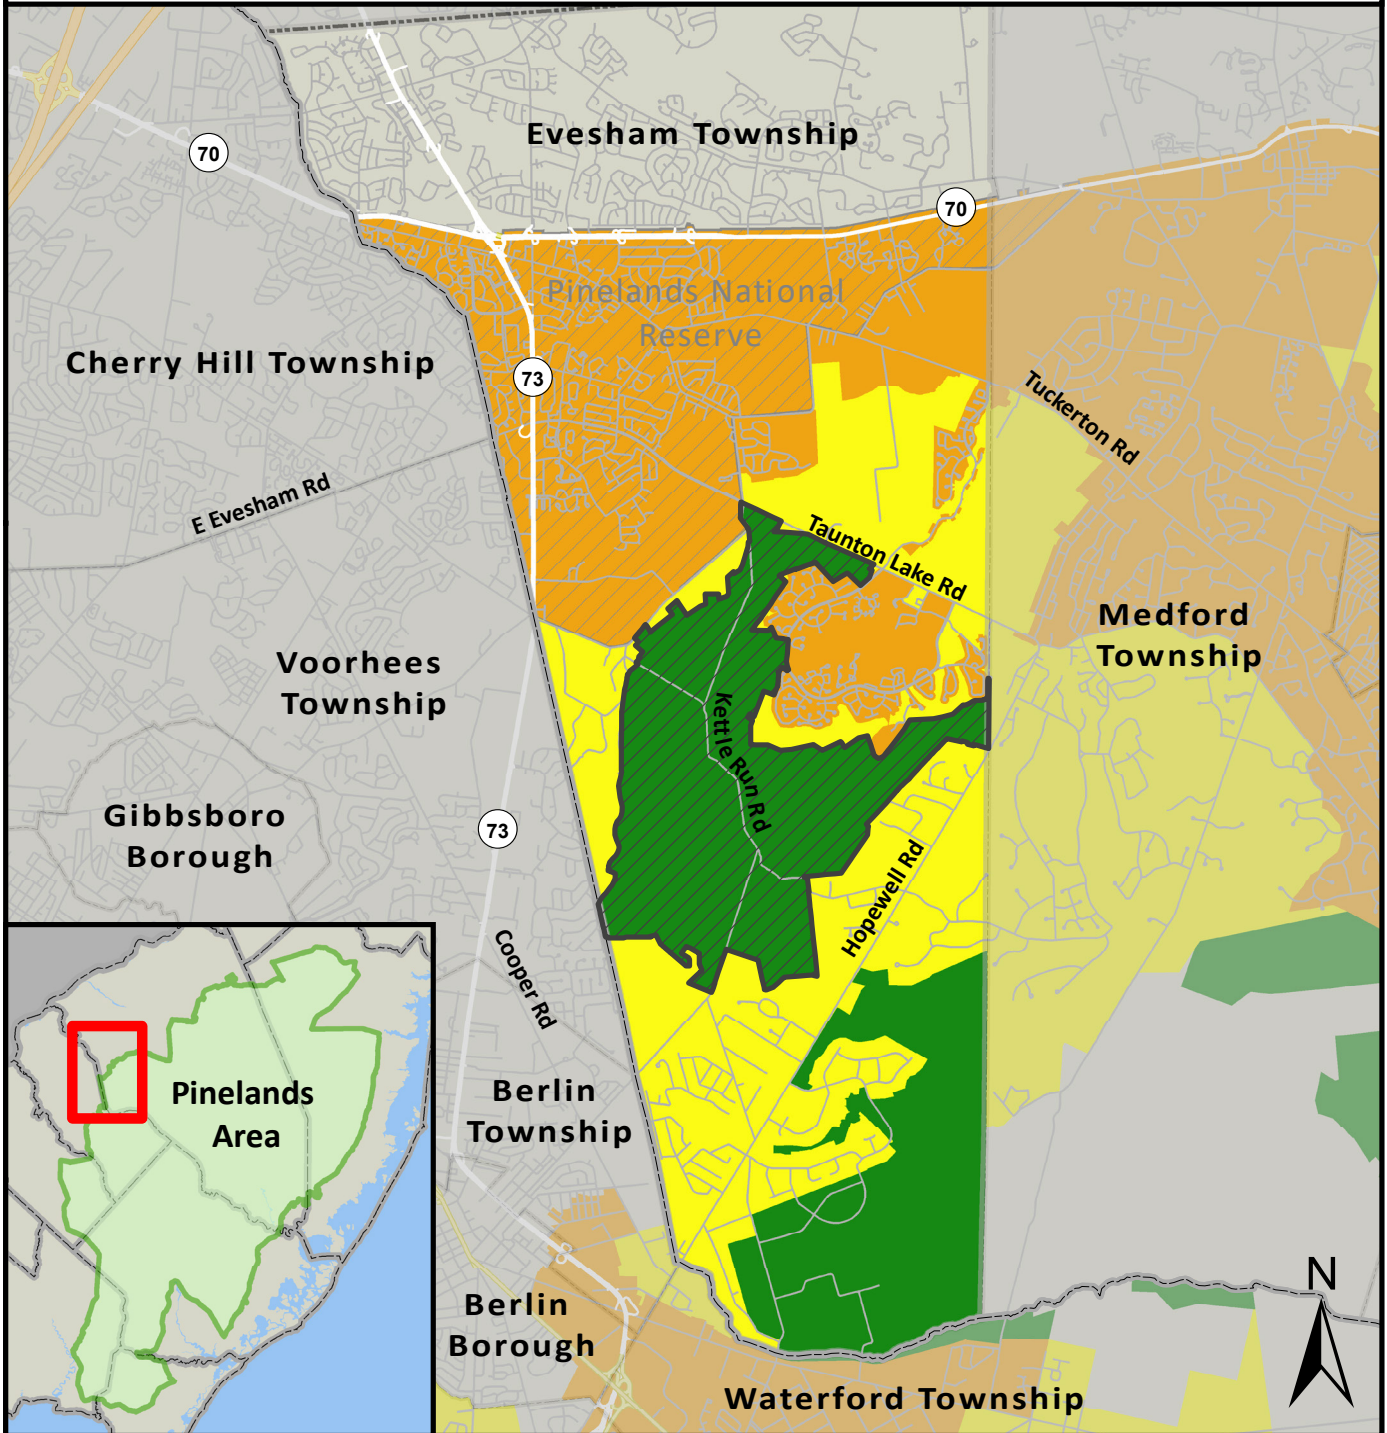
Evesham Township

70

70

Pinelands National Reserve

Cherry Hill Township

73

Tuckerton Rd

E Evesham Rd

Taunton Lake Rd

Medford Township

Voorhees Township

Kettle Run Rd

Gibbsboro Borough

73

Hopewell Rd

Cooper Rd

Pinelands Area

Berlin Township

N

Berlin Borough

Waterford Township